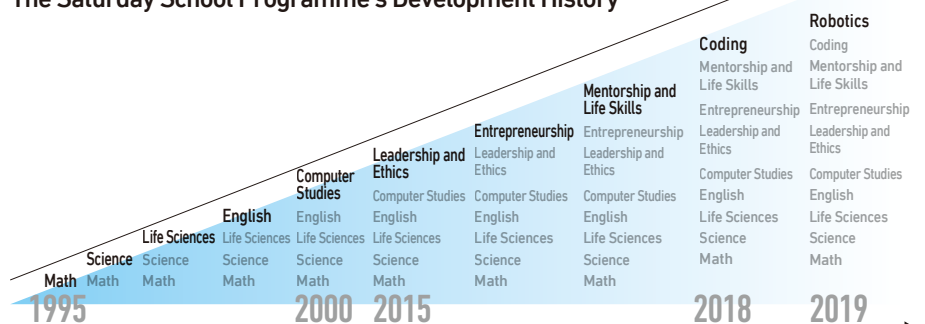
The Saturday School Programme's Development History

Math

Science
Math

Life Sciences
Science
Math

1995

English
Life Sciences
Science
Math

Computer Studies
English
Life Sciences
Science
Math

2000

Leadership and Ethics
Computer Studies
English
Life Sciences
Science
Math

2015

Entrepreneurship
Leadership and Ethics
Computer Studies
English
Life Sciences
Science
Math

Mentorship and Life Skills
Entrepreneurship
Leadership and Ethics
Computer Studies
English
Life Sciences
Science
Math

Coding
Mentorship and Life Skills
Entrepreneurship
Leadership and Ethics
Computer Studies
English
Life Sciences
Science
Math

2018

Robotics
Coding
Mentorship and Life Skills
Entrepreneurship
Leadership and Ethics
Computer Studies
English
Life Sciences
Science
Math

2019